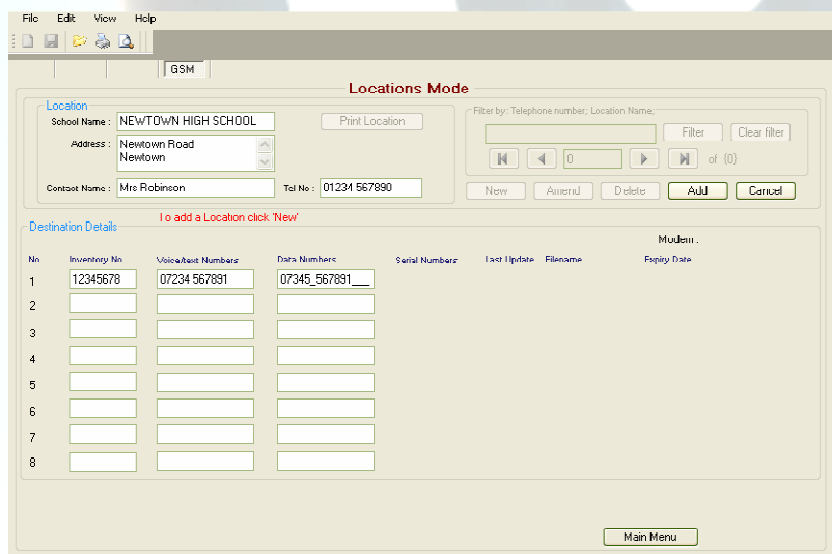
File Edit View Help

GSM

Locations Mode

Location

School Name : NEWTOWN HIGH SCHOOL

Print Location

Address : Newtown Road
Newtown

Contact Name : Mrs Robinson

Tel No : 01234 567890

Filter by: Telephone number; Location Name;

Filter Clear filter

0 of {0}

New Amend Delete Add Cancel

To add a Location click 'New'

Destination Details

Modem .

| No | Inventory No | Voice/text Numbers | Data Numbers | Serial Numbers | Last Update | Filename | Expiry Date |
|---|---|---|---|---|---|---|---|
| 1 | 12345678 | 07234 567891 | 07345_567891___ | | | | |
| 2 | | | | | | | |
| 3 | | | | | | | |
| 4 | | | | | | | |
| 5 | | | | | | | |
| 6 | | | | | | | |
| 7 | | | | | | | |
| 8 | | | | | | | |

Main Menu